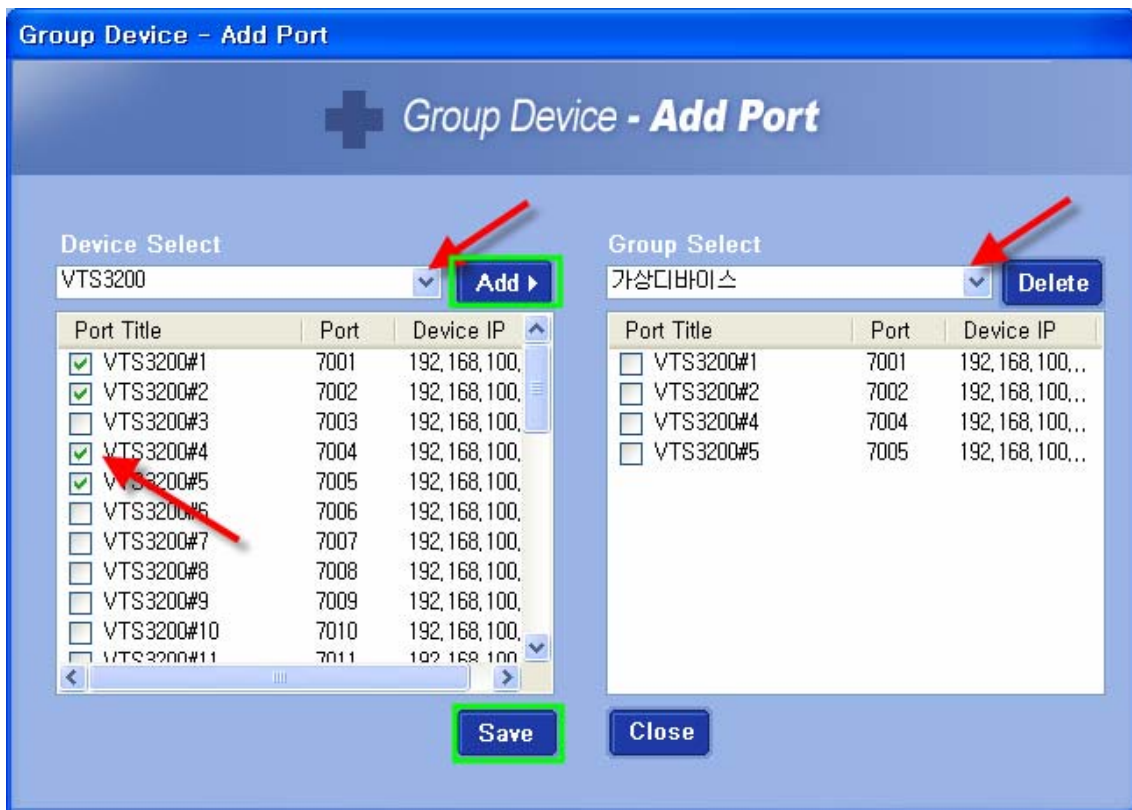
Group Device - Add Port

Group Device - Add Port

Device Select

VTS3200

Add ▸

| Port Title | Port | Device IP |
|---|---|---|
| VTS3200#1 | 7001 | 192,168,100, |
| VTS3200#2 | 7002 | 192,168,100, |
| VTS3200#3 | 7003 | 192,168,100, |
| VTS3200#4 | 7004 | 192,168,100, |
| VTS3200#5 | 7005 | 192,168,100, |
| VTS3200#6 | 7006 | 192,168,100, |
| VTS3200#7 | 7007 | 192,168,100, |
| VTS3200#8 | 7008 | 192,168,100, |
| VTS3200#9 | 7009 | 192,168,100, |
| VTS3200#10 | 7010 | 192,168,100, |
| VTS3200#11 | 7011 | 192,168,100, |

Group Select

가상디바이스

Delete

| Port Title | Port | Device IP |
|---|---|---|
| VTS3200#1 | 7001 | 192,168,100,, |
| VTS3200#2 | 7002 | 192,168,100,, |
| VTS3200#4 | 7004 | 192,168,100,, |
| VTS3200#5 | 7005 | 192,168,100,, |

Save

Close